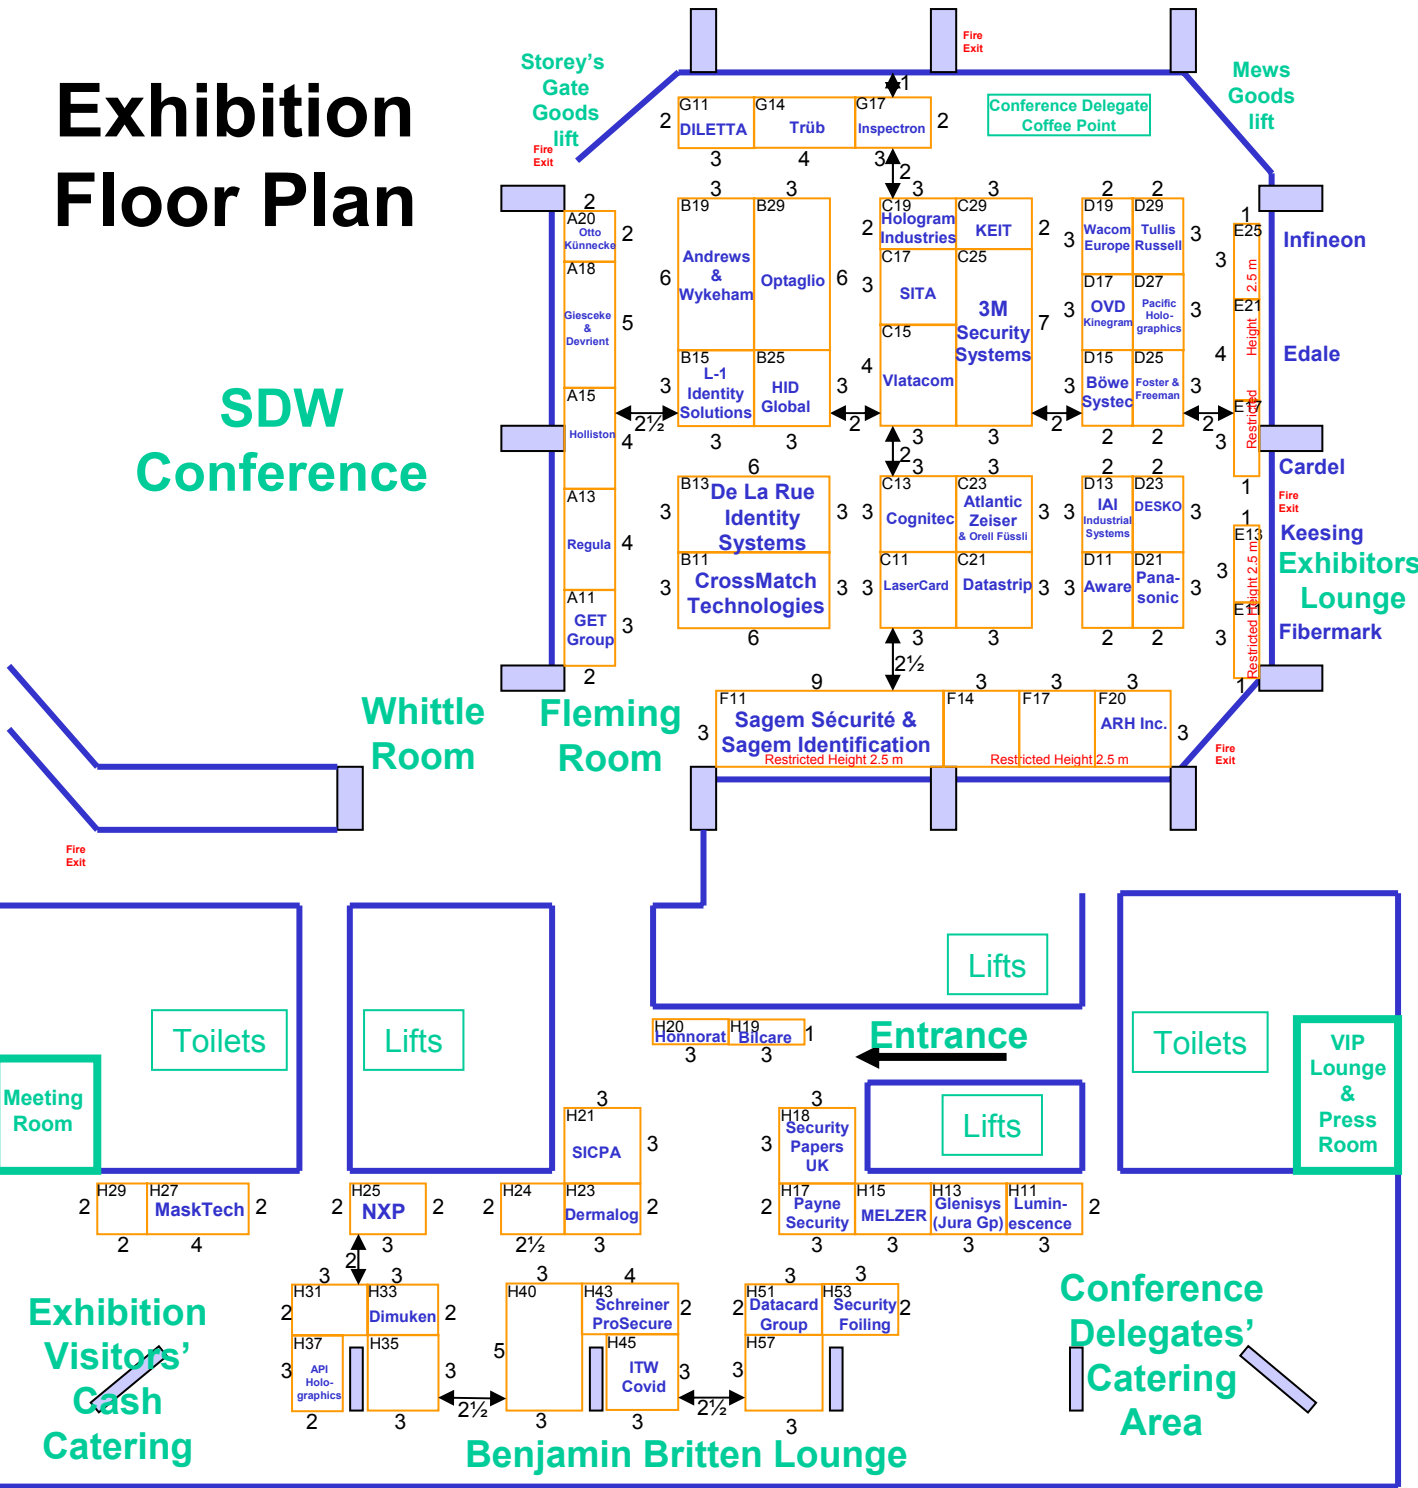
Exhibition Floor Plan

Storey's Gate Goods lift

Fire Exit

Fire Exit

Mews Goods lift

Conference Delegate Coffee Point

G11 DILETTA
G14 Trüb
G17 Inspectron

SDW Conference

A20 Otto Künnecke
A18 Giesceke & Devrient
A15 Holliston
A13 Regula
A11 GET Group

B19 Andrews & Wykeham
B29 Optaglio
B15 L-1 Identity Solutions
B25 HID Global
B13 De La Rue Identity Systems
B11 CrossMatch Technologies

C19 Hologram Industries
C29 KEIT
C17 SITA
C25 3M Security Systems
C15 Vlatacom
C13 Cognitec
C23 Atlantic Zeiser & Orell Füssli
C11 LaserCard
C21 Datastrip

D19 Wacom Europe
D29 Tullis Russell
D17 OVD Kinegram
D27 Pacific Holo-graphics
D15 Böwe Systec
D25 Foster & Freeman
D13 IAI Industrial Systems
D23 DESKO
D11 Aware
D21 Pana-sonic

E25
E21
E17
E13
E11
Restricted Height 2.5 m

Infineon
Edale
Cardel
Fire Exit
Keesing
Exhibitors Lounge
Fibermark

Whittle Room

Fleming Room

F11 Sagem Sécurité & Sagem Identification
Restricted Height 2.5 m
F14
F17
F20 ARH Inc.
Restricted Height 2.5 m

Fire Exit

Fire Exit

Toilets
Lifts
Lifts
Meeting Room

H20 Honnorat
H19 Bilcare

Entrance

Lifts
Toilets
VIP Lounge & Press Room

H21 SICPA
H18 Security Papers UK
H29
H27 MaskTech
H25 NXP
H24
H23 Dermalog
H17 Payne Security
H15 MELZER
H13 Glenisys (Jura Gp)
H11 Lumin-escence

H31
H33 Dimuken
H37 API Holo-graphics
H35
H40
H43 Schreiner ProSecure
H45 ITW Covid
H51 Datacard Group
H53 Security Foiling
H57

Exhibition Visitors' Cash Catering

Conference Delegates' Catering Area

Benjamin Britten Lounge

2 1 2 3 4 3 2 3 3 2 3 3 2 2 2 6 5 6 3 7 3 4 3 4 3 3 2½ 2 2 2 4 3 3 3 6 3 3 3 3 3 3 3 3 2 2 4 3 3 1 1 3 3 6 3 3 3 2 2 3 2½ 9 3 3 3 3 3 1 3 3 1 3 3 2 2 2 2 2 2 2 2 4 2 2½ 3 3 3 3 3 3 3 3 4 2 2 2 2 3 3 5 3 3 2½ 2½ 2 3 3 3 3 3